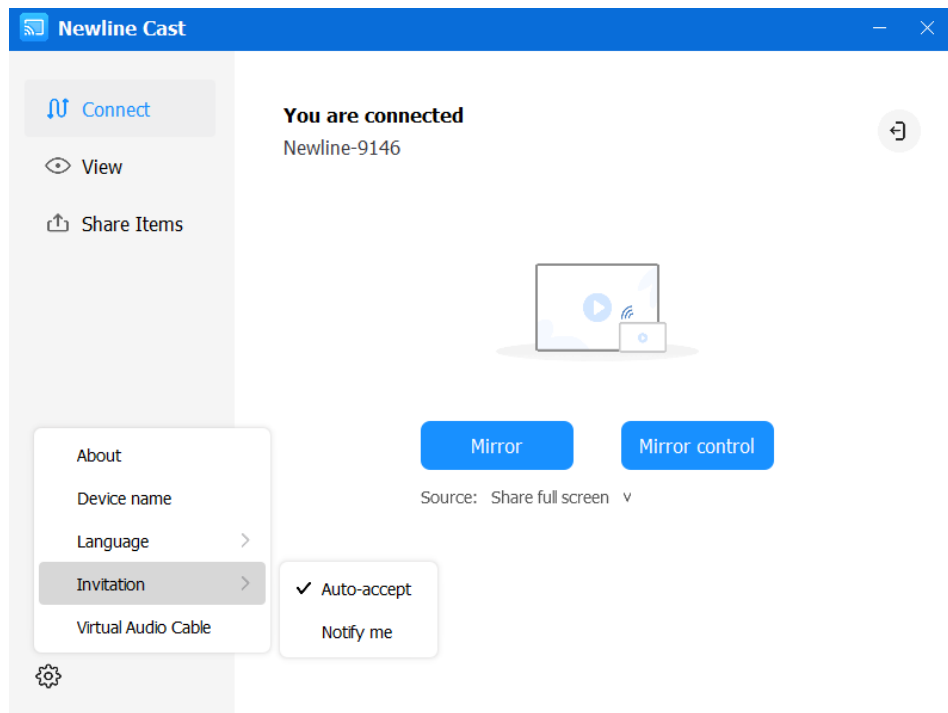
Newline Cast

Connect
View
Share Items

You are connected
Newline-9146

Mirror
Mirror control

Source: Share full screen

About
Device name
Language
Invitation
Virtual Audio Cable

✓ Auto-accept
Notify me